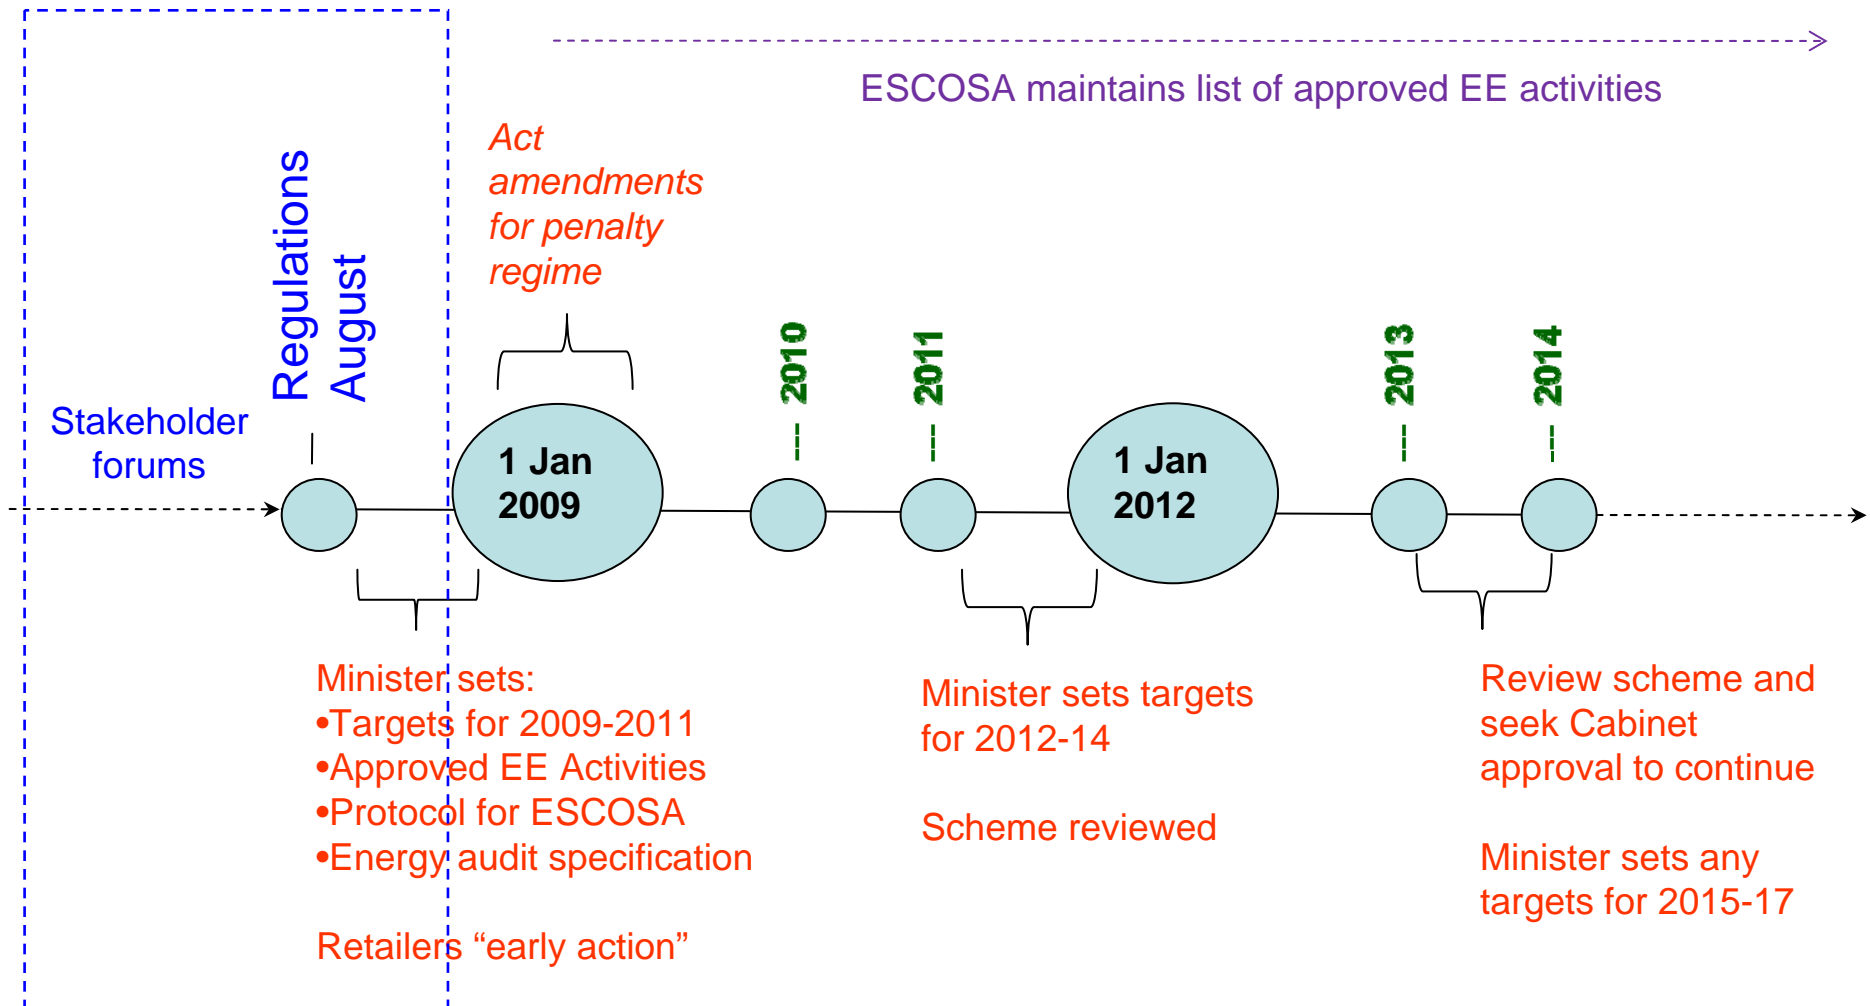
ESCOSA maintains list of approved EE activities

Act amendments for penalty regime

Regulations August

Stakeholder forums

1 Jan 2009

2010

2011

1 Jan 2012

2013

2014

Minister sets:
•Targets for 2009-2011
•Approved EE Activities
•Protocol for ESCOSA
•Energy audit specification

Retailers “early action”

Minister sets targets for 2012-14

Scheme reviewed

Review scheme and seek Cabinet approval to continue

Minister sets any targets for 2015-17